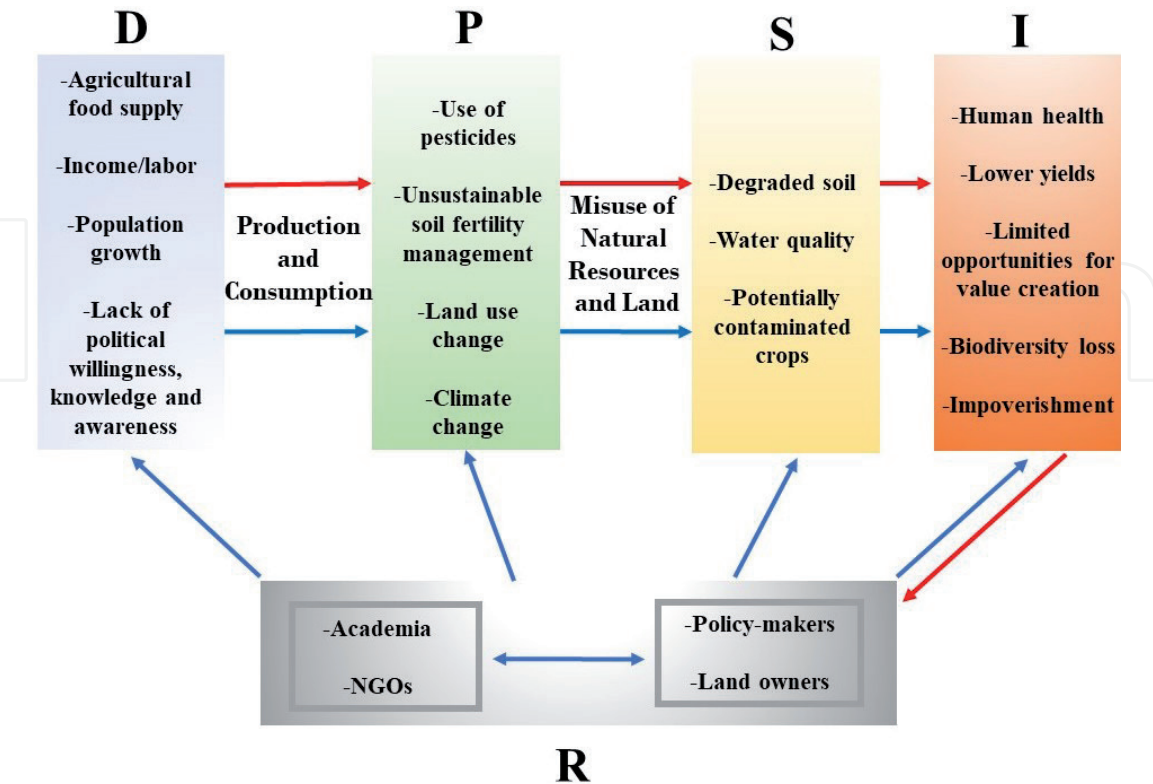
D

-Agricultural food supply

-Income/labor

-Population growth

-Lack of political willingness, knowledge and awareness

Production and Consumption

P

-Use of pesticides

-Unsustainable soil fertility management

-Land use change

-Climate change

Misuse of Natural Resources and Land

S

-Degraded soil

-Water quality

-Potentially contaminated crops

I

-Human health

-Lower yields

-Limited opportunities for value creation

-Biodiversity loss

-Impoverishment

-Academia

-NGOs

-Policy-makers

-Land owners

R